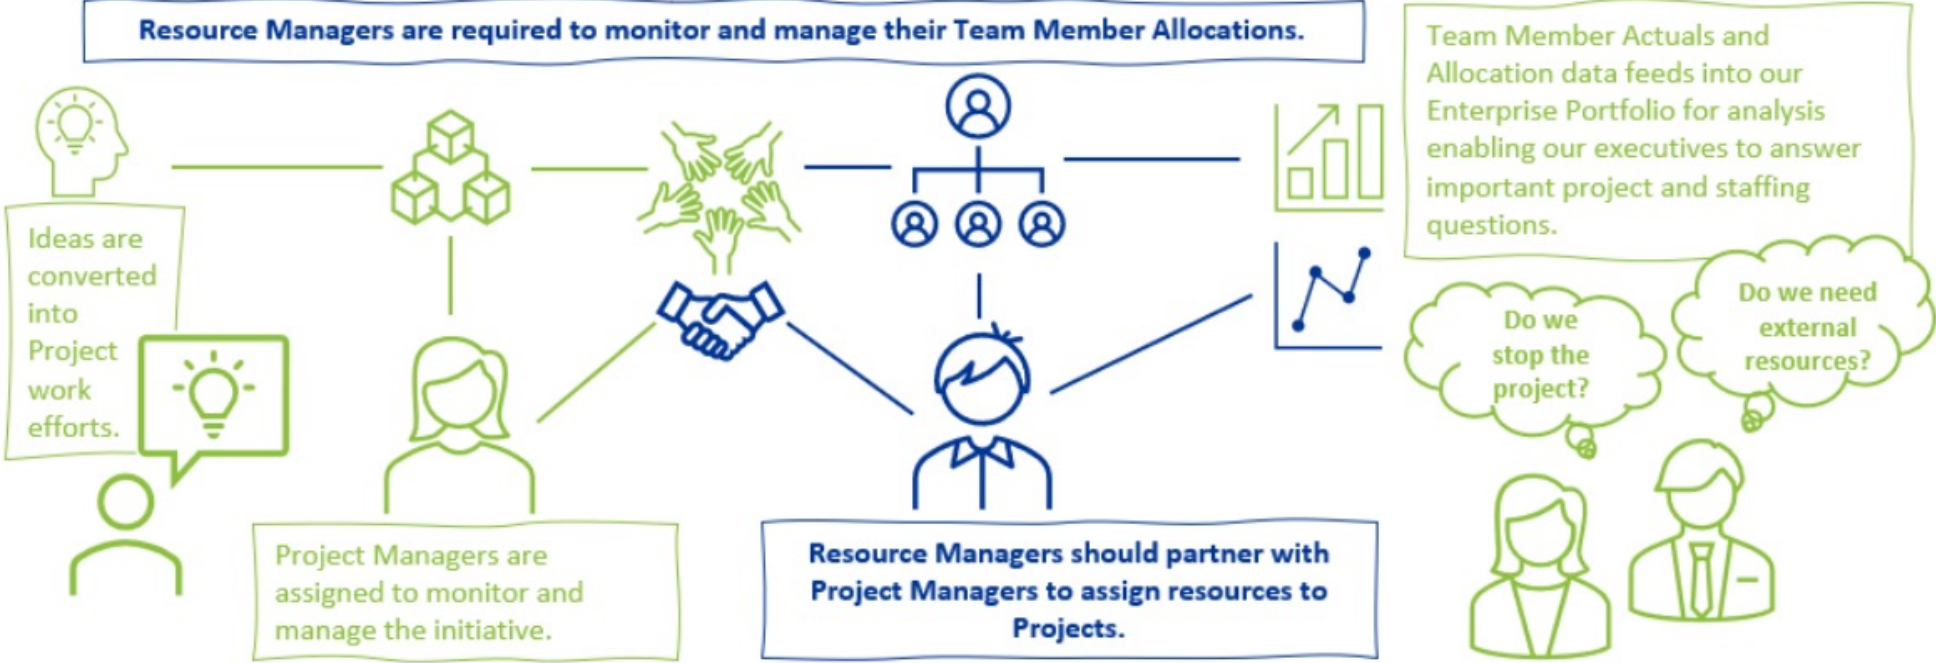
Resource Managers are required to monitor and manage their Team Member Allocations.

Team Member Actuals and Allocation data feeds into our Enterprise Portfolio for analysis enabling our executives to answer important project and staffing questions.

Ideas are converted into Project work efforts.

Do we stop the project?

Do we need external resources?

Project Managers are assigned to monitor and manage the initiative.

Resource Managers should partner with Project Managers to assign resources to Projects.